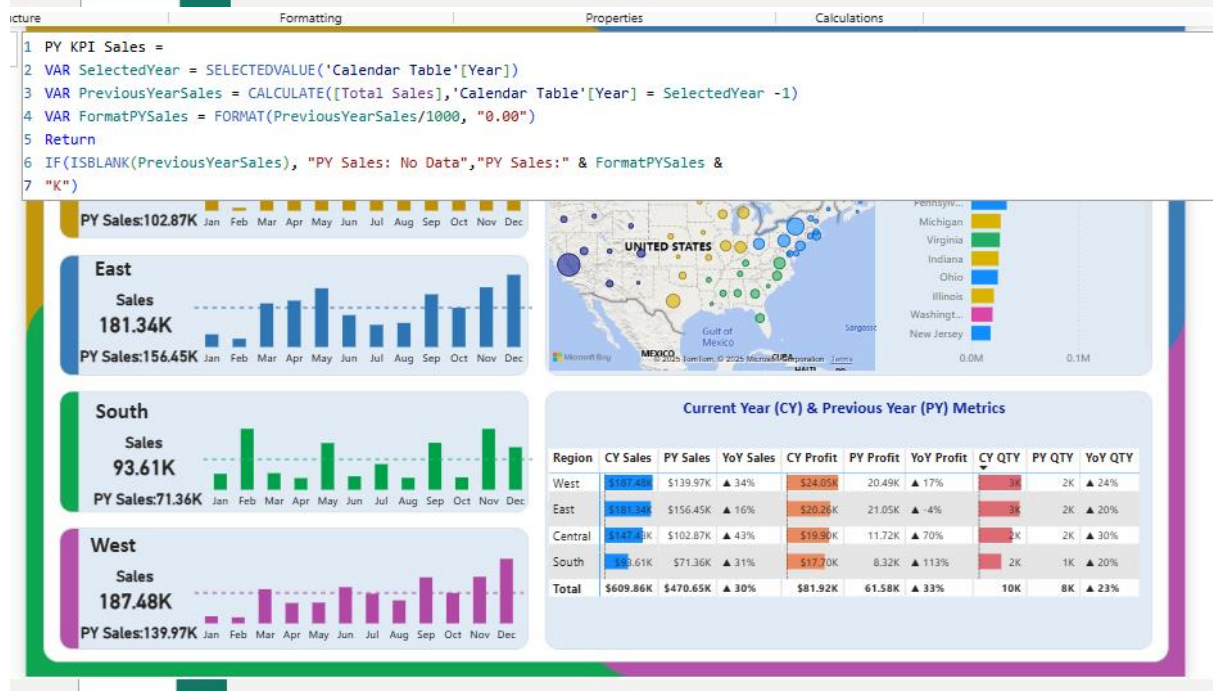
ıcture | Formatting | Properties | Calculations

1 PY KPI Sales =
2 VAR SelectedYear = SELECTEDVALUE('Calendar Table'[Year])
3 VAR PreviousYearSales = CALCULATE([Total Sales],'Calendar Table'[Year] = SelectedYear -1)
4 VAR FormatPYSales = FORMAT(PreviousYearSales/1000, "0.00")
5 Return
6 IF(ISBLANK(PreviousYearSales), "PY Sales: No Data","PY Sales:" & FormatPYSales &
7 "K")

PY Sales:102.87K Jan Feb Mar Apr May Jun Jul Aug Sep Oct Nov Dec

East
Sales
181.34K
PY Sales:156.45K Jan Feb Mar Apr May Jun Jul Aug Sep Oct Nov Dec

UNITED STATES
Gulf of Mexico
MEXICO
Sargasso
Microsoft Bing © 2025 TomTom, © 2025 Microsoft Corporation Terms
CUBA
HAITI

Pennsylv...
Michigan
Virginia
Indiana
Ohio
Illinois
Washingt...
New Jersey
0.0M 0.1M

South
Sales
93.61K
PY Sales:71.36K Jan Feb Mar Apr May Jun Jul Aug Sep Oct Nov Dec

Current Year (CY) & Previous Year (PY) Metrics

| Region | CY Sales | PY Sales | YoY Sales | CY Profit | PY Profit | YoY Profit | CY QTY | PY QTY | YoY QTY |
|---|---|---|---|---|---|---|---|---|---|
| West | $187.48K | $139.97K | ▲ 34% | $24.05K | 20.49K | ▲ 17% | 3K | 2K | ▲ 24% |
| East | $181.34K | $156.45K | ▲ 16% | $20.26K | 21.05K | ▲ -4% | 3K | 2K | ▲ 20% |
| Central | $147.43K | $102.87K | ▲ 43% | $19.90K | 11.72K | ▲ 70% | 2K | 2K | ▲ 30% |
| South | $93.61K | $71.36K | ▲ 31% | $17.70K | 8.32K | ▲ 113% | 2K | 1K | ▲ 20% |
| Total | $609.86K | $470.65K | ▲ 30% | $81.92K | 61.58K | ▲ 33% | 10K | 8K | ▲ 23% |

West
Sales
187.48K
PY Sales:139.97K Jan Feb Mar Apr May Jun Jul Aug Sep Oct Nov Dec